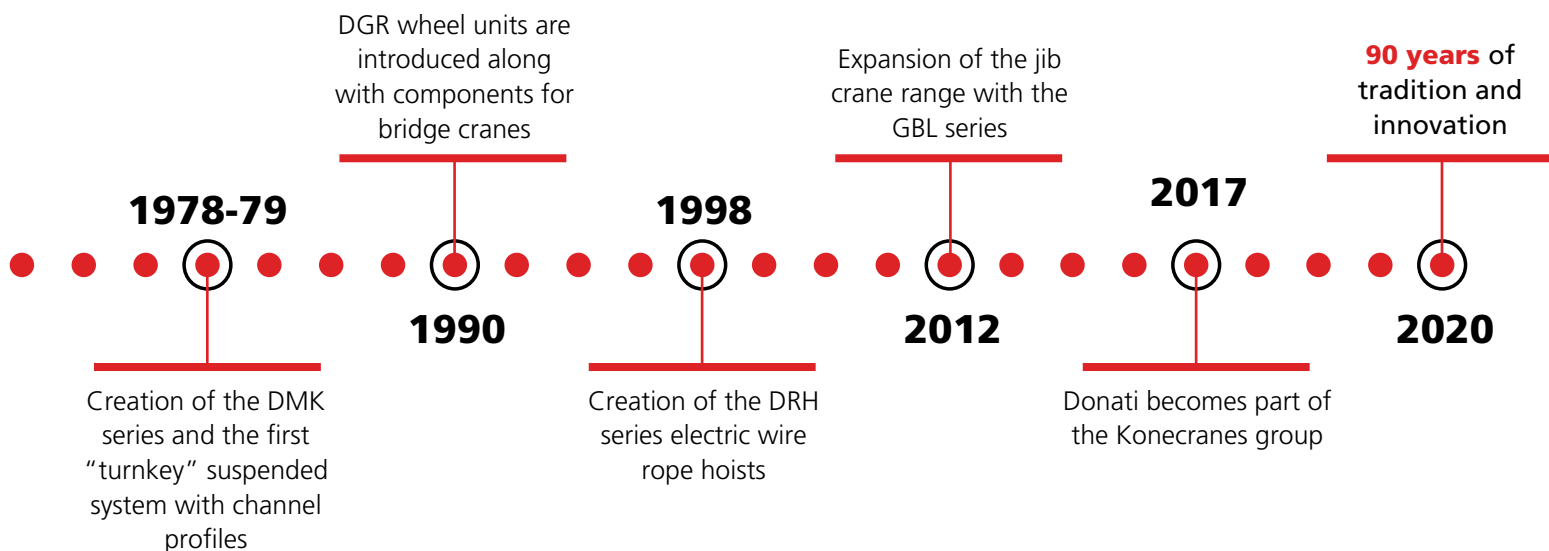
1978-79

Creation of the DMK series and the first "turnkey" suspended system with channel profiles

1990

DGR wheel units are introduced along with components for bridge cranes

1998

Creation of the DRH series electric wire rope hoists

2012

Expansion of the jib crane range with the GBL series

2017

Donati becomes part of the Konecranes group

2020

90 years of tradition and innovation